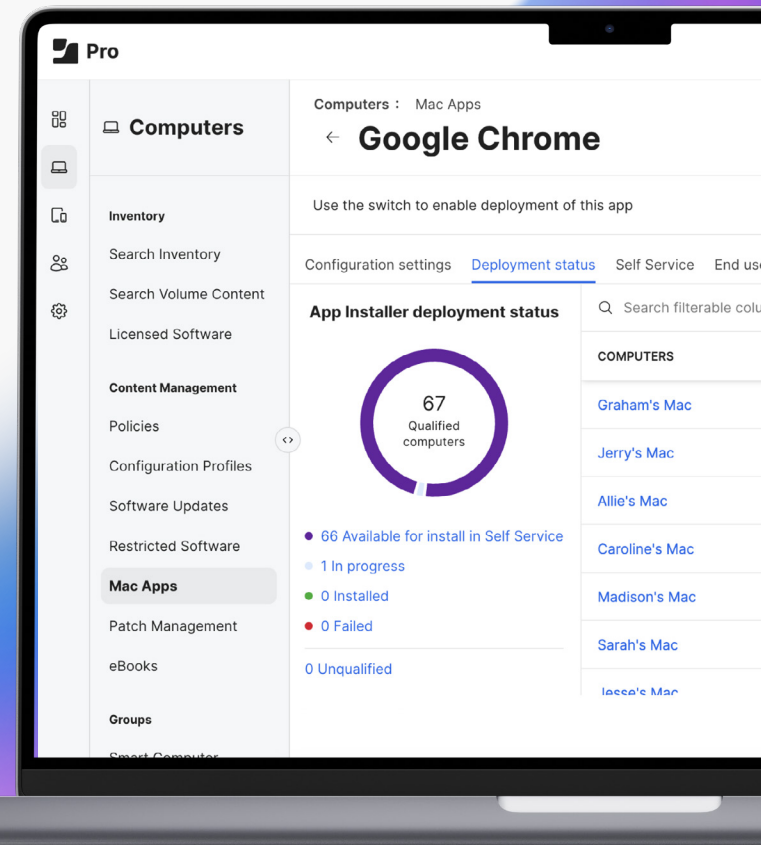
Pro

Computers

Inventory

Search Inventory

Search Volume Content

Licensed Software

Content Management

Policies

Configuration Profiles

Software Updates

Restricted Software

Mac Apps

Patch Management

eBooks

Groups

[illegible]

Computers : Mac Apps

← Google Chrome

Use the switch to enable deployment of this app

Configuration settings Deployment status Self Service End us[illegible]

App Installer deployment status

67
Qualified computers

66 Available for install in Self Service

1 In progress

0 Installed

0 Failed

0 Unqualified

Search filterable colu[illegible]

COMPUTERS

Graham's Mac

Jerry's Mac

Allie's Mac

Caroline's Mac

Madison's Mac

Sarah's Mac

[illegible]